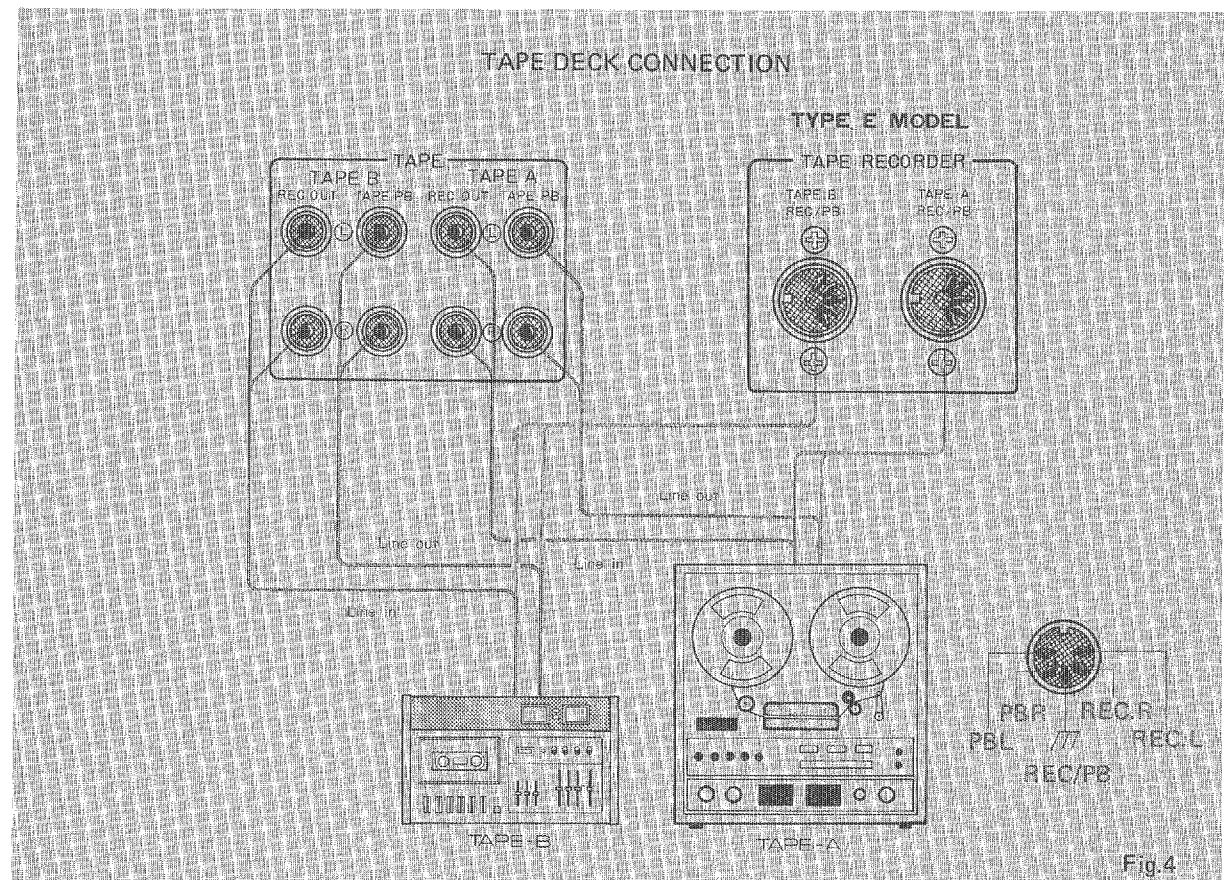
TAPE DECK CONNECTION

TYPE E MODEL

TAPE

TAPE B

REC OUT

TAPE PB

TAPE A

REC OUT

TAPE PB

L

L

R

R

TAPE RECORDER

TAPE B
REC/PB

TAPE A
REC/PB

Line out

Line out

Line in

Line in

TAPE-B

TAPE-A

PB.R

REC.R

PB.L

REC.L

REC/PB

Fig.4